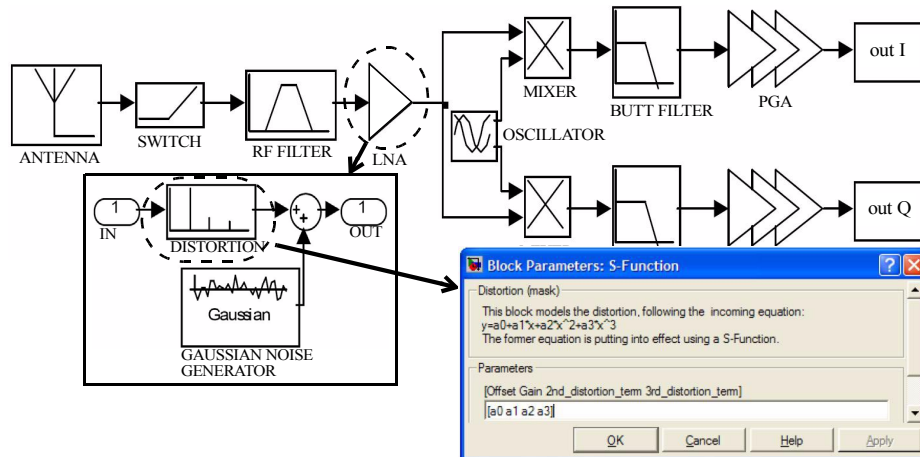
ANTENNA

SWITCH

RF FILTER

LNA

MIXER

BUTT FILTER

PGA

out I

OSCILLATOR

out Q

1
IN

DISTORTION

+
+

1
OUT

Gaussian

GAUSSIAN NOISE GENERATOR

Block Parameters: S-Function

Distortion (mask)

This block models the distortion, following the incoming equation:
y=a0+a1*x+a2*x^2+a3*x^3
The former equation is putting into effect using a S-Function.

Parameters

[Offset Gain 2nd_distortion_term 3rd_distortion_term]

[a0 a1 a2 a3]

OK Cancel Help Apply